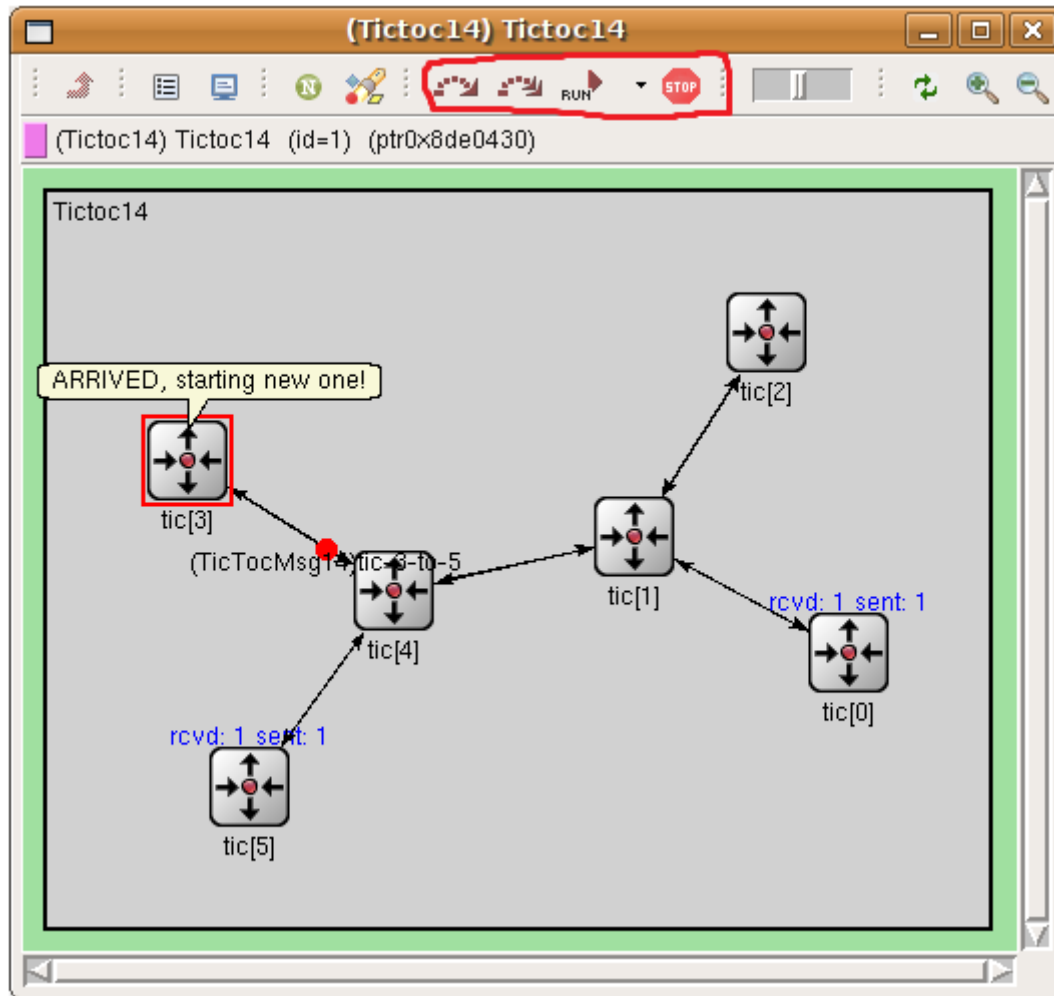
(Tictoc14) Tictoc14

RUN STOP

(Tictoc14) Tictoc14 (id=1) (ptr0x8de0430)

Tictoc14

ARRIVED, starting new one!

tic[2]

tic[3]

(TicTocMsg14)tic-3-to-5

tic[1]

rcvd: 1 sent: 1

tic[4]

tic[0]

rcvd: 1 sent: 1

tic[5]